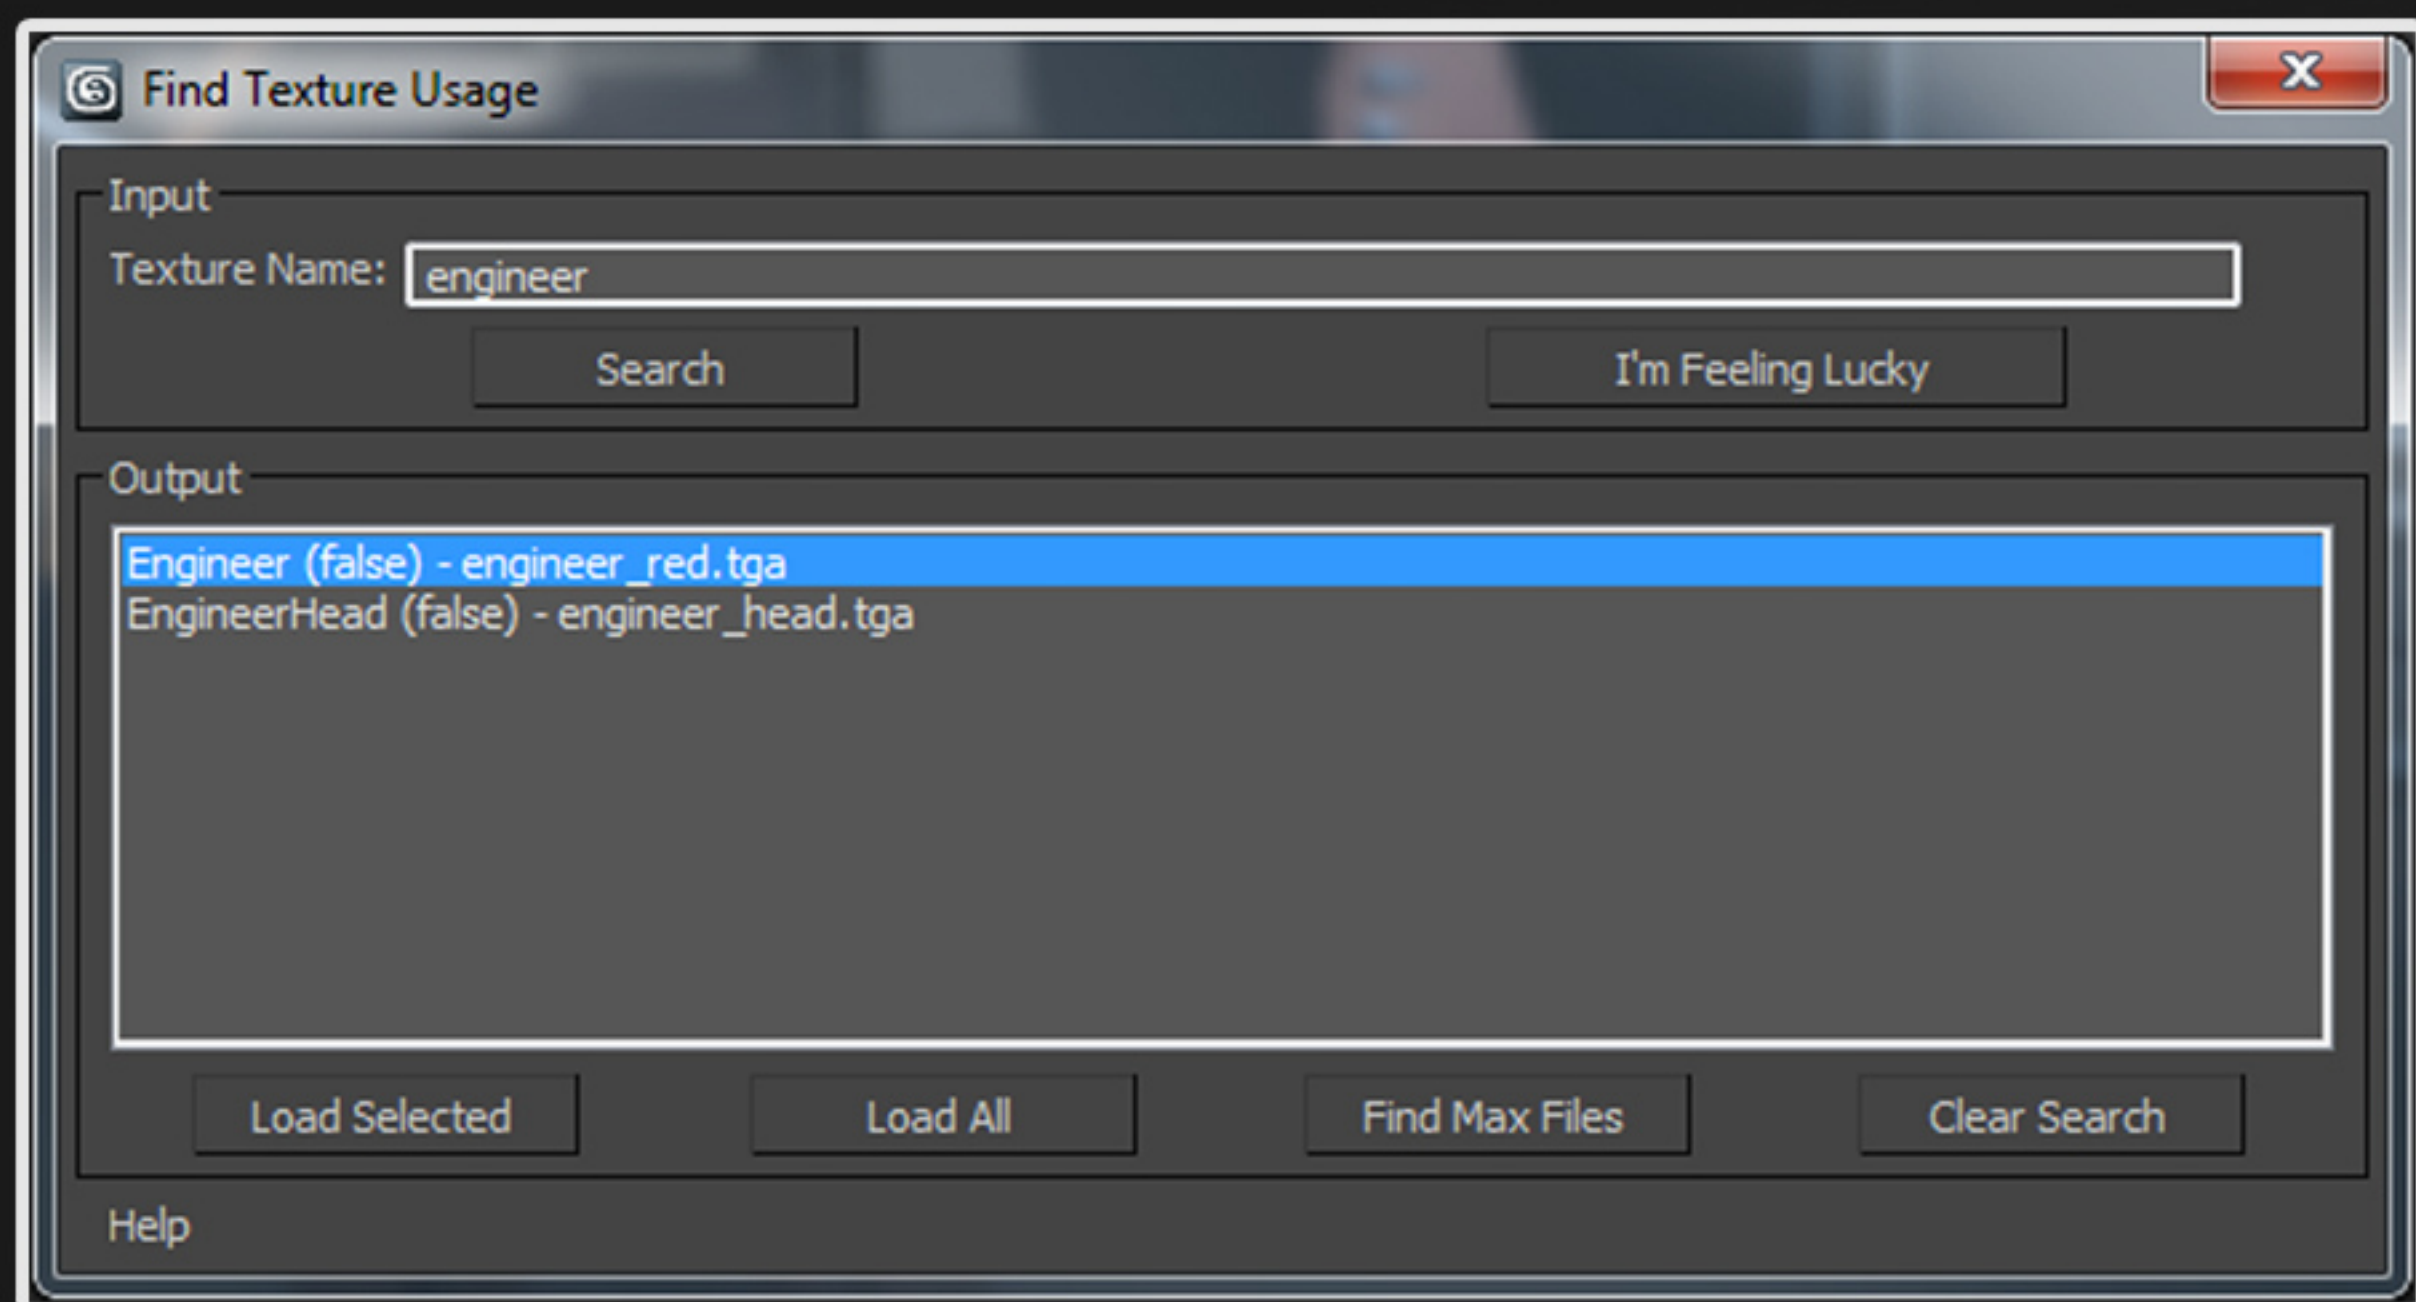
Find Texture Usage

X

Input

Texture Name: engineer

Search

I'm Feeling Lucky

Output

Engineer (false) - engineer_red.tga
EngineerHead (false) - engineer_head.tga

Load Selected

Load All

Find Max Files

Clear Search

Help